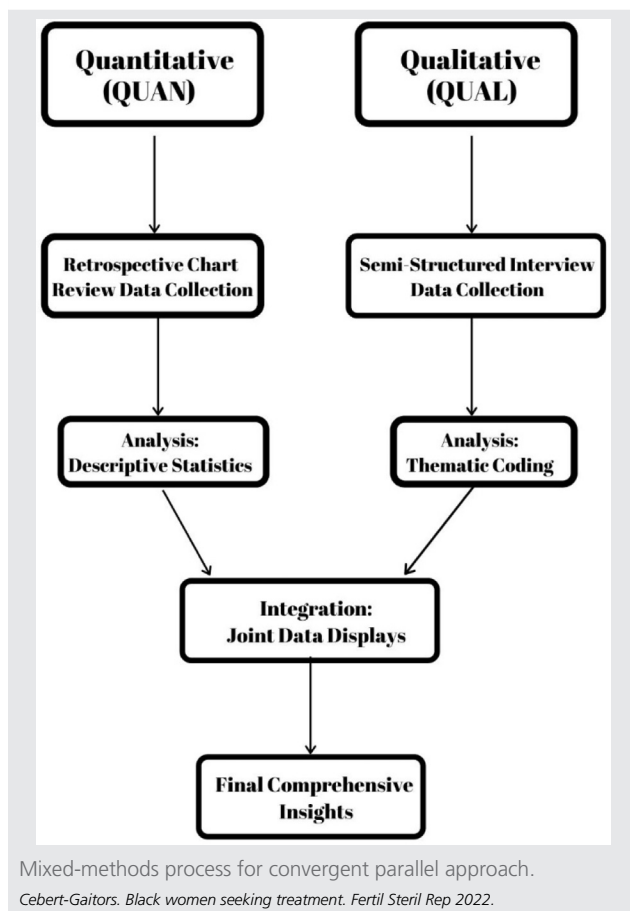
Quantitative (QUAN)

Qualitative (QUAL)

Retrospective Chart Review Data Collection

Semi-Structured Interview Data Collection

Analysis: Descriptive Statistics

Analysis: Thematic Coding

Integration: Joint Data Displays

Final Comprehensive Insights

Mixed-methods process for convergent parallel approach.

Cebert-Gaitors. Black women seeking treatment. Fertil Steril Rep 2022.